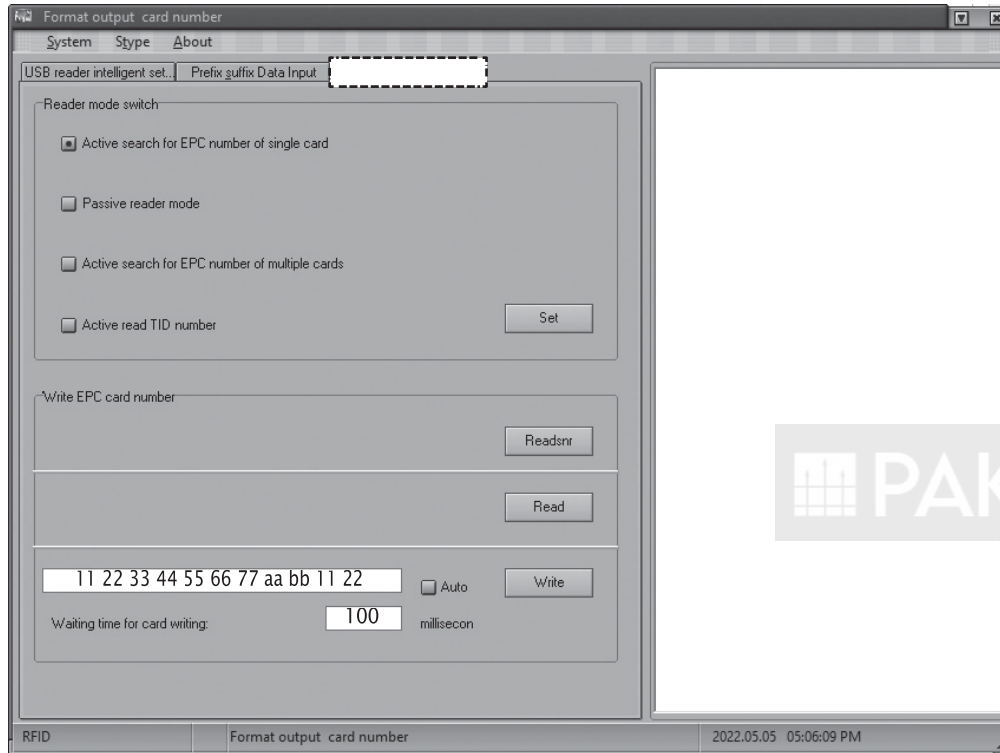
Format output card number

System Stype About

USB reader intelligent set... Prefix suffix Data Input

Reader mode switch

Active search for EPC number of single card

Passive reader mode

Active search for EPC number of multiple cards

Active read TID number

Set

Write EPC card number

Readsnr

Read

11 22 33 44 55 66 77 aa bb 11 22

Auto

Write

Waiting time for card writing:

100

millisecon

PAK

RFID

Format output card number

2022.05.05 05:06:09 PM